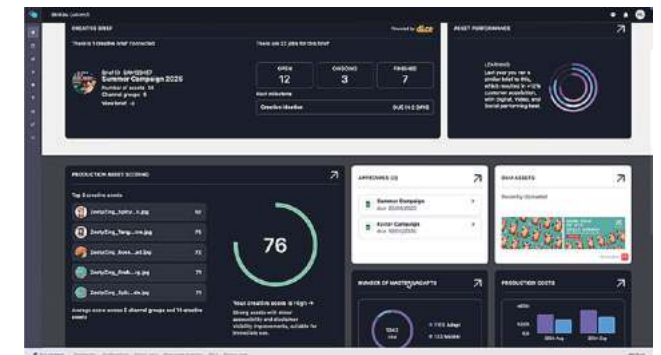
CREATIVE BRIEF

ASSET PERFORMANCE

There is 1 creative brief connected

There are 22 jobs for this brief

Summer Campaign 2025

Number of assets: 34

Channel groups: 8

View brief →

OPEN
12

ONGOING
3

FINISHED
7

Next milestone

Creative Deadline

LEARNINGS

PRODUCTION ASSET SCORING

Top 5 creative assets

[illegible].jpg 92

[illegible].jpg 75

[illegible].jpg 72

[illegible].jpg 71

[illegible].jpg 71

76

Your creative score is High →

APPROVALS (2)

Summer Campaign

Winter Campaign

DAM ASSETS

Recently Uploaded

NUMBER OF MASTERS/CRAFTS

PRODUCTION COSTS